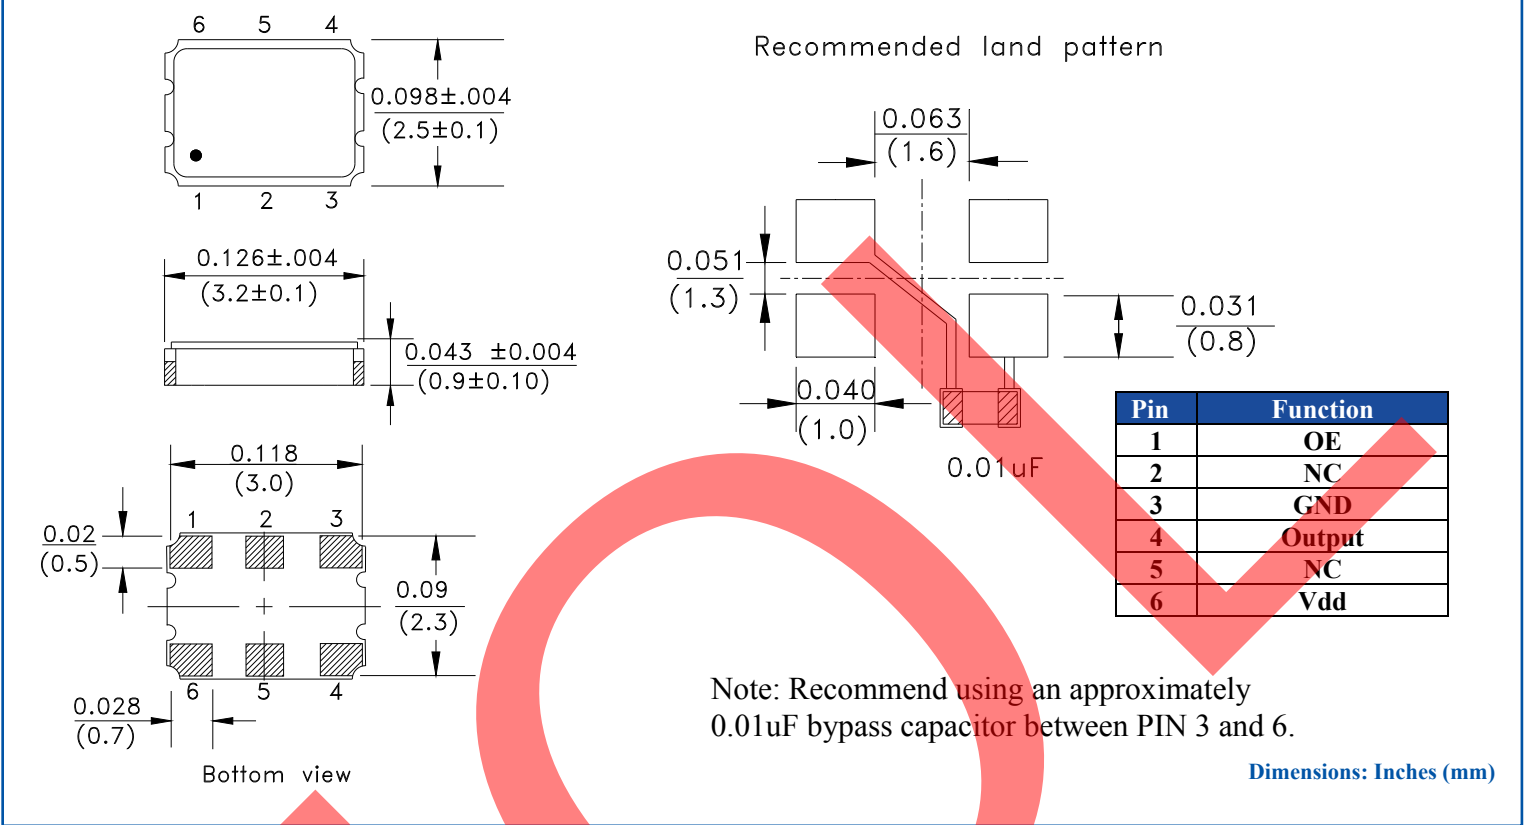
6 5 4

0.098±.004
(2.5±0.1)

1 2 3

0.126±.004
(3.2±0.1)

0.043 ±0.004
(0.9±0.10)

0.118
(3.0)

0.02
(0.5)

1 2 3

0.09
(2.3)

6 5 4

0.028
(0.7)

Bottom view

Recommended land pattern

0.063
(1.6)

0.051
(1.3)

0.031
(0.8)

0.040
(1.0)

0.01uF

| Pin | Function |
|---|---|
| 1 | OE |
| 2 | NC |
| 3 | GND |
| 4 | Output |
| 5 | NC |
| 6 | Vdd |

Note: Recommend using an approximately 0.01uF bypass capacitor between PIN 3 and 6.

Dimensions: Inches (mm)